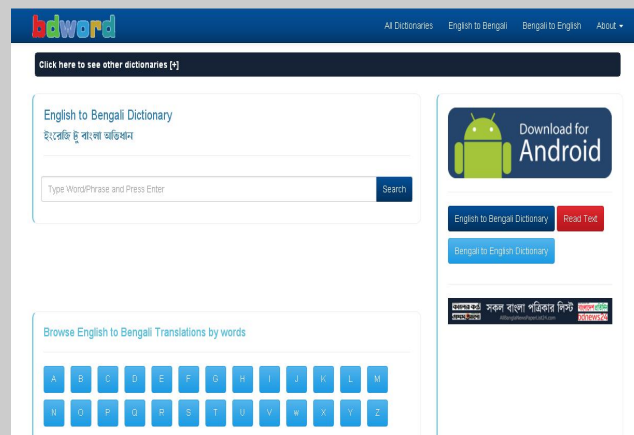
bdword

All Dictionaries English to Bengali Bengali to English About ▾

Click here to see other dictionaries [+]

English to Bengali Dictionary
ইংরেজি টু বাংলা অভিধান

Type Word/Phrase and Press Enter

Search

Download for Android

English to Bengali Dictionary
Read Text
Bengali to English Dictionary

সকল বাংলা পত্রিকার লিস্ট

Browse English to Bengali Translations by words

A B C D E F G H I J K L M
N O P Q R S T U V W X Y Z